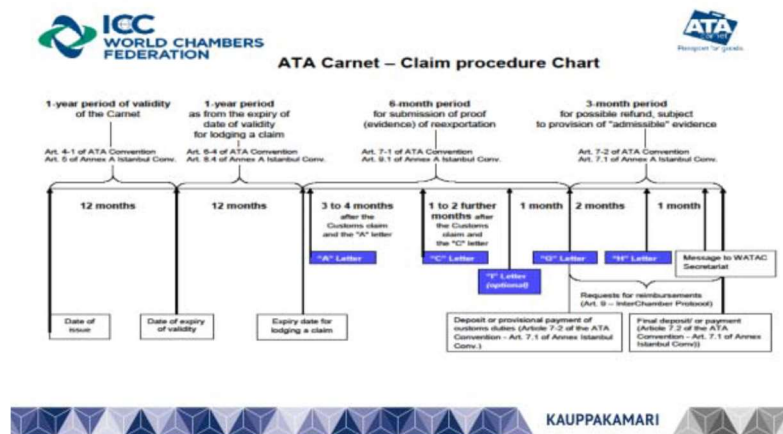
ICC WORLD CHAMBERS FEDERATION

ATA CARNET Passport for goods

ATA Carnet – Claim procedure Chart

1-year period of validity of the Carnet

Art. 4-1 of ATA Convention
Art. 5 of Annex A Istanbul Conv.

1-year period as from the expiry of date of validity for lodging a claim

Art. 6-4 of ATA Convention
Art. 8.4 of Annex A Istanbul Conv.

6-month period for submission of proof (evidence) of reexportation

Art. 7-1 of ATA Convention
Art. 9.1 of Annex A Istanbul Conv.

3-month period for possible refund, subject to provision of "admissible" evidence

Art. 7-2 of ATA Convention
Art. 7.1 of Annex A Istanbul Conv.

12 months

12 months

3 to 4 months after the Customs claim and the "A" letter

1 to 2 further months after the Customs claim and the "C" letter

1 month

2 months

1 month

"A" Letter

"C" Letter

"F" Letter (optional)

"G" Letter

"H" Letter

Message to WATAC Secretariat

Requests for reimbursements (Art. 9 – InterChamber Protocol)

Date of issue

Date of expiry of validity

Expiry date for lodging a claim

Deposit or provisional payment of customs duties (Article 7-2 of the ATA Convention - Art. 7.1 of Annex Istanbul Conv.)

Final deposit/ or payment (Article 7.2 of the ATA Convention - Art. 7.1 of Annex Istanbul Conv))

KAUPPAKAMARI